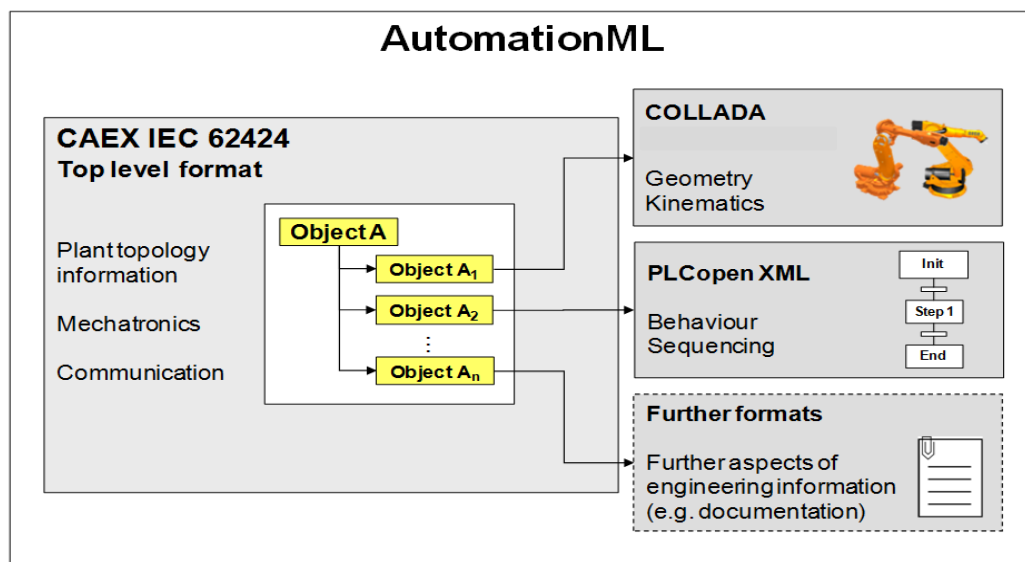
AutomationML

CAEX IEC 62424
Top level format

Plant topology information

Mechatronics

Communication

Object A

Object $A_1$

Object $A_2$

⋮

Object $A_n$

COLLADA

Geometry
Kinematics

PLCopen XML

Behaviour
Sequencing

Init

Step 1

End

Further formats

Further aspects of engineering information (e.g. documentation)